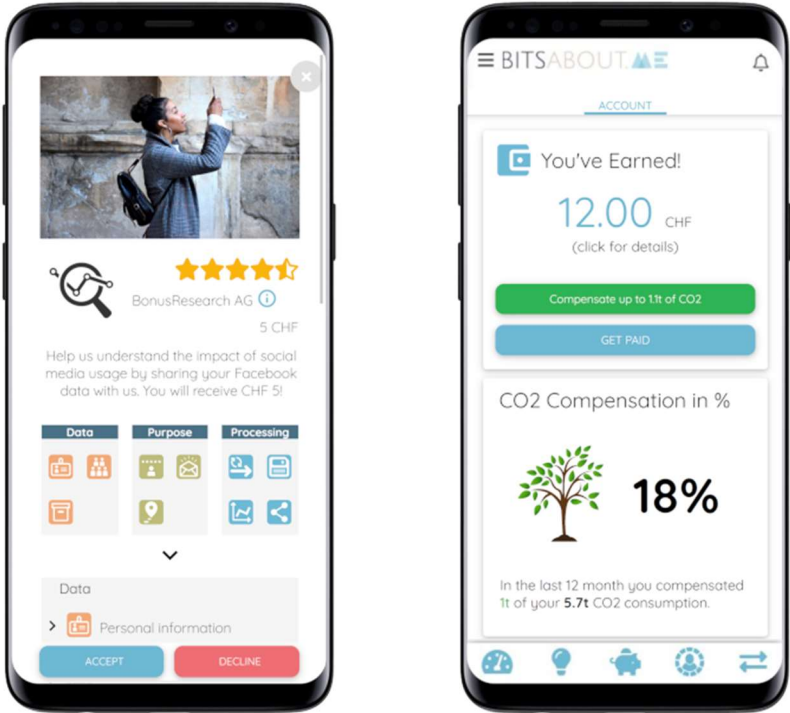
BonusResearch AG

5 CHF

Help us understand the impact of social media usage by sharing your Facebook data with us. You will receive CHF 5!

Data

Purpose

Processing

Data

Personal information

ACCEPT

DECLINE

BITSABOUT.ME

ACCOUNT

You've Earned!

12.00 CHF

(click for details)

Compensate up to 1.1t of CO2

GET PAID

CO2 Compensation in %

18%

In the last 12 month you compensated 1t of your 5.7t CO2 consumption.